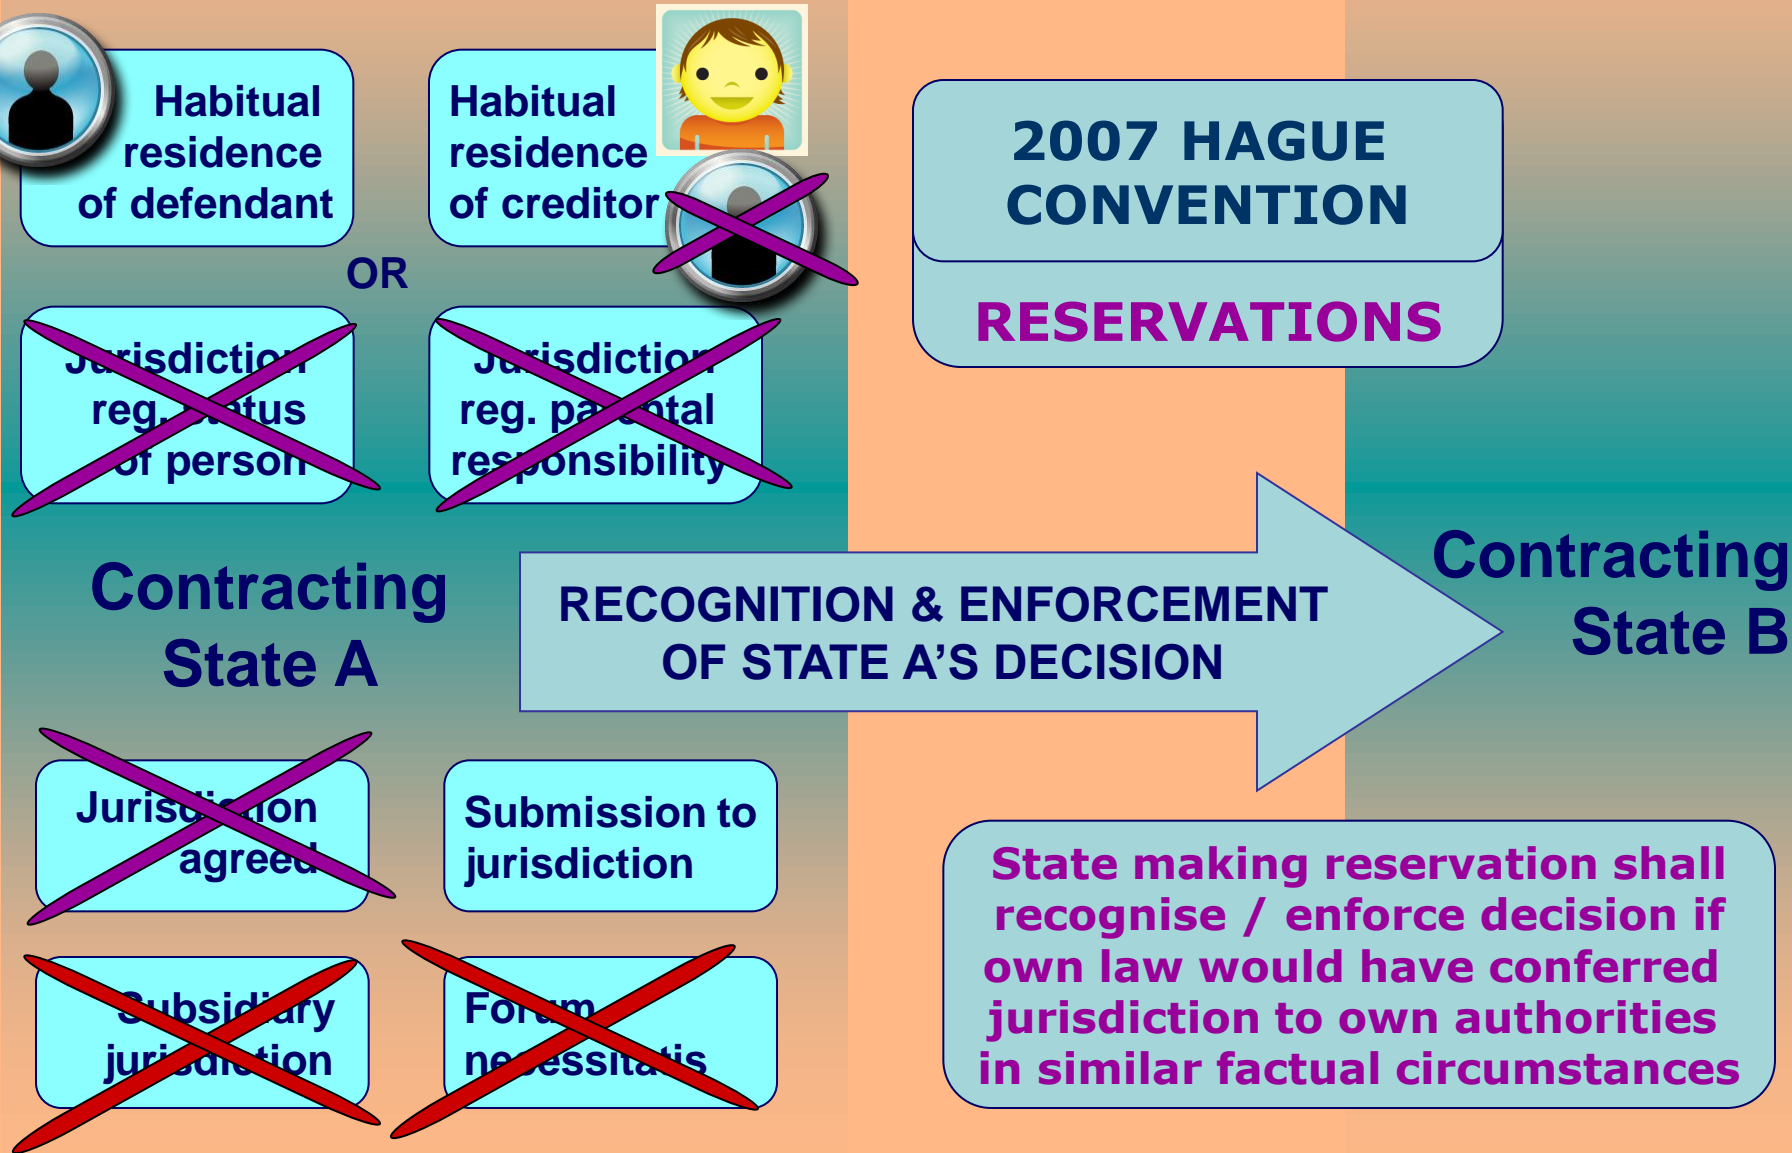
Habitual residence of defendant

Habitual residence of creditor

OR

Jurisdiction reg. status of person

Jurisdiction reg. parental responsibility

2007 HAGUE CONVENTION

RESERVATIONS

Contracting State A

RECOGNITION & ENFORCEMENT OF STATE A'S DECISION

Contracting State B

Jurisdiction agreed

Submission to jurisdiction

State making reservation shall recognise / enforce decision if own law would have conferred jurisdiction to own authorities in similar factual circumstances

Subsidiary jurisdiction

Forum necessitatis